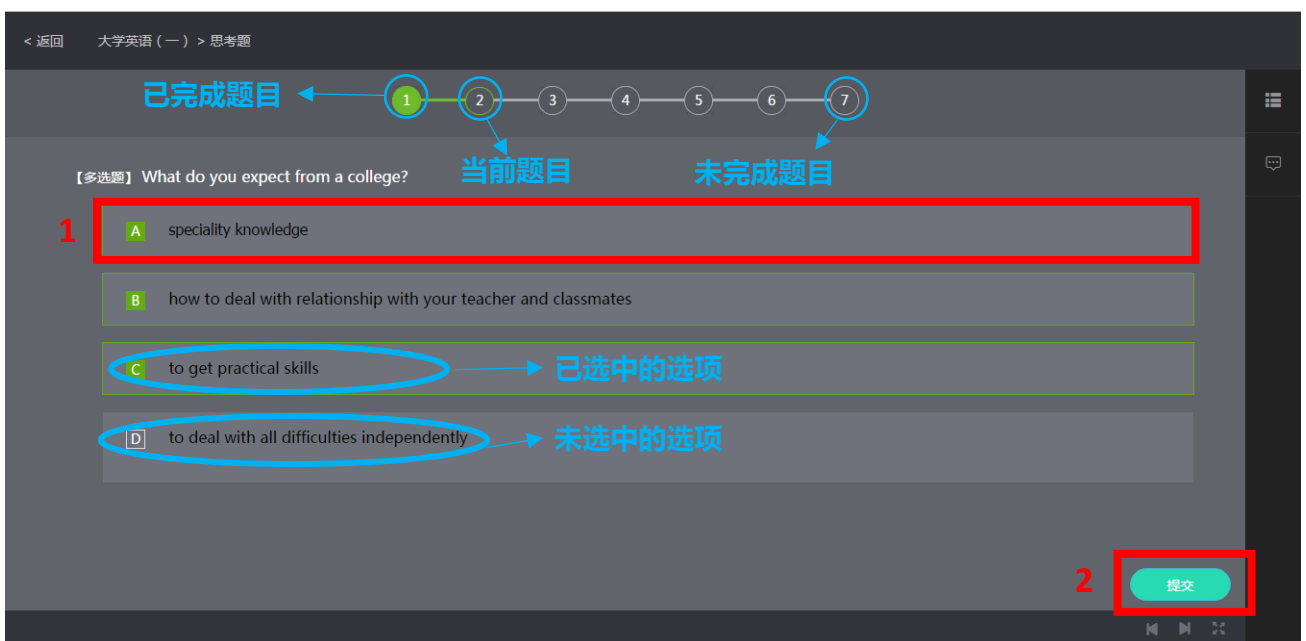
< 返回 大学英语（一）> 思考题

已完成题目

1 2 3 4 5 6 7

当前题目

未完成题目

【多选题】 What do you expect from a college?

1

A speciality knowledge

B how to deal with relationship with your teacher and classmates

C to get practical skills

已选中的选项

D to deal with all difficulties independently

未选中的选项

2

提交